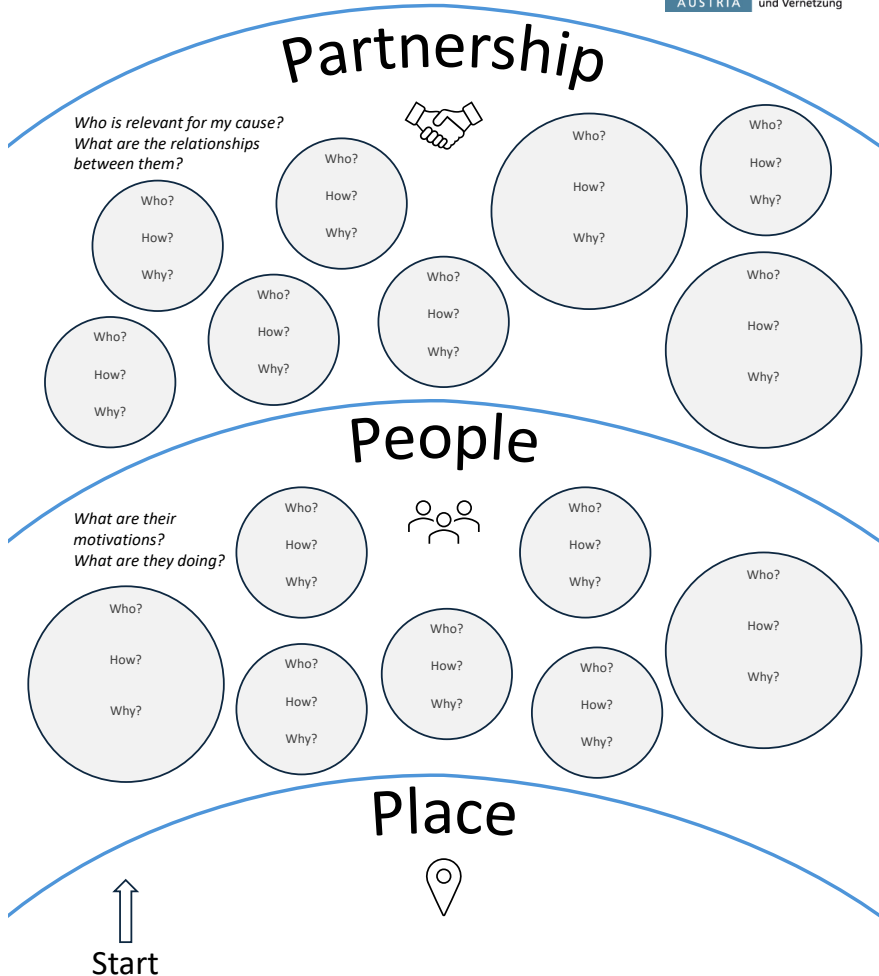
AUSTRIA und Vernetzung

Partnership

*Who is relevant for my cause? What are the relationships between them?*

Who?
How?
Why?

Who?
How?
Why?

Who?
How?
Why?

Who?
How?
Why?

Who?
How?
Why?

Who?
How?
Why?

Who?
How?
Why?

Who?
How?
Why?

People

*What are their motivations? What are they doing?*

Who?
How?
Why?

Who?
How?
Why?

Who?
How?
Why?

Who?
How?
Why?

Who?
How?
Why?

Who?
How?
Why?

Who?
How?
Why?

Place

Start